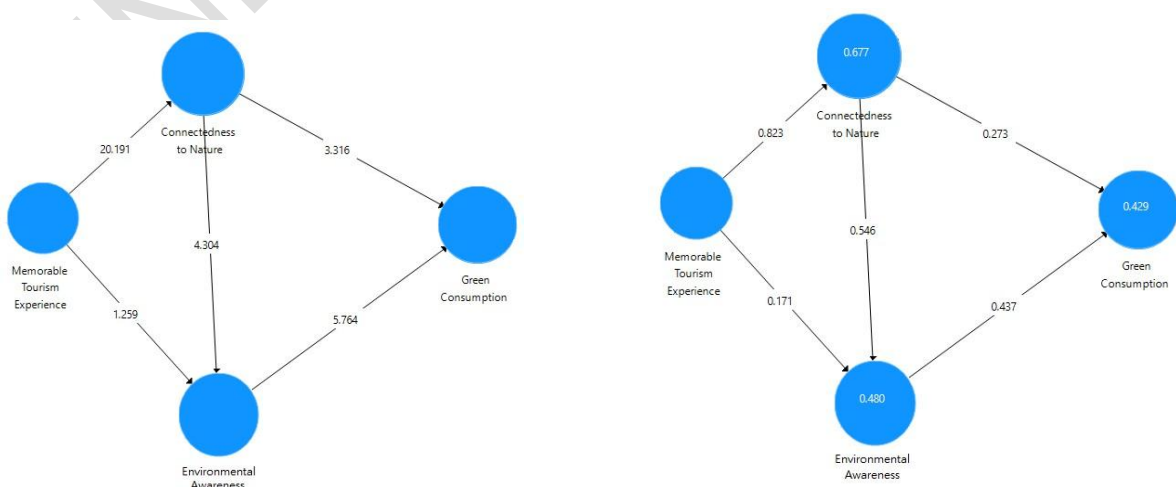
Connectedness to Nature

20.191

3.316

Memorable Tourism Experience

4.304

Green Consumption

1.259

5.764

Environmental Awareness

0.677

Connectedness to Nature

0.823

0.273

Memorable Tourism Experience

0.546

0.429

Green Consumption

0.171

0.437

0.480

Environmental Awareness